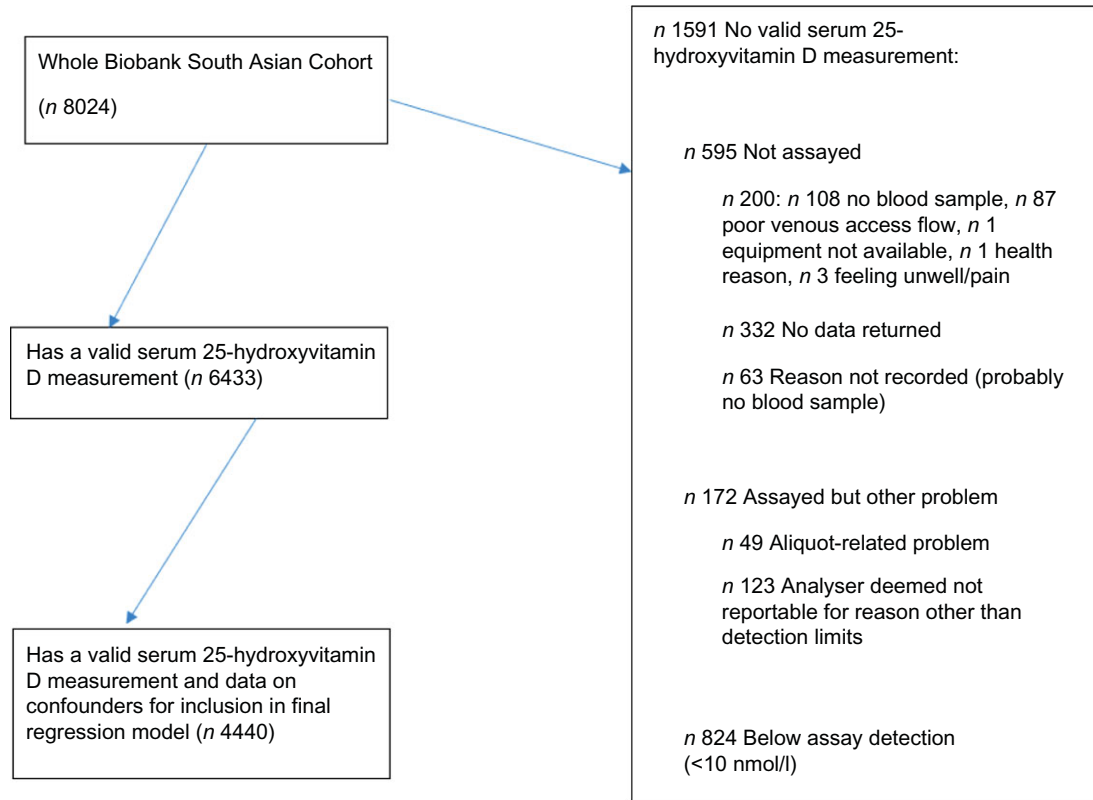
Whole Biobank South Asian Cohort

(*n* 8024)

Has a valid serum 25-hydroxyvitamin D measurement (*n* 6433)

Has a valid serum 25-hydroxyvitamin D measurement and data on confounders for inclusion in final regression model (*n* 4440)

*n* 1591 No valid serum 25-hydroxyvitamin D measurement:

*n* 595 Not assayed

*n* 200: *n* 108 no blood sample, *n* 87 poor venous access flow, *n* 1 equipment not available, *n* 1 health reason, *n* 3 feeling unwell/pain

*n* 332 No data returned

*n* 63 Reason not recorded (probably no blood sample)

*n* 172 Assayed but other problem

*n* 49 Aliquot-related problem

*n* 123 Analyser deemed not reportable for reason other than detection limits

*n* 824 Below assay detection (<10 nmol/l)